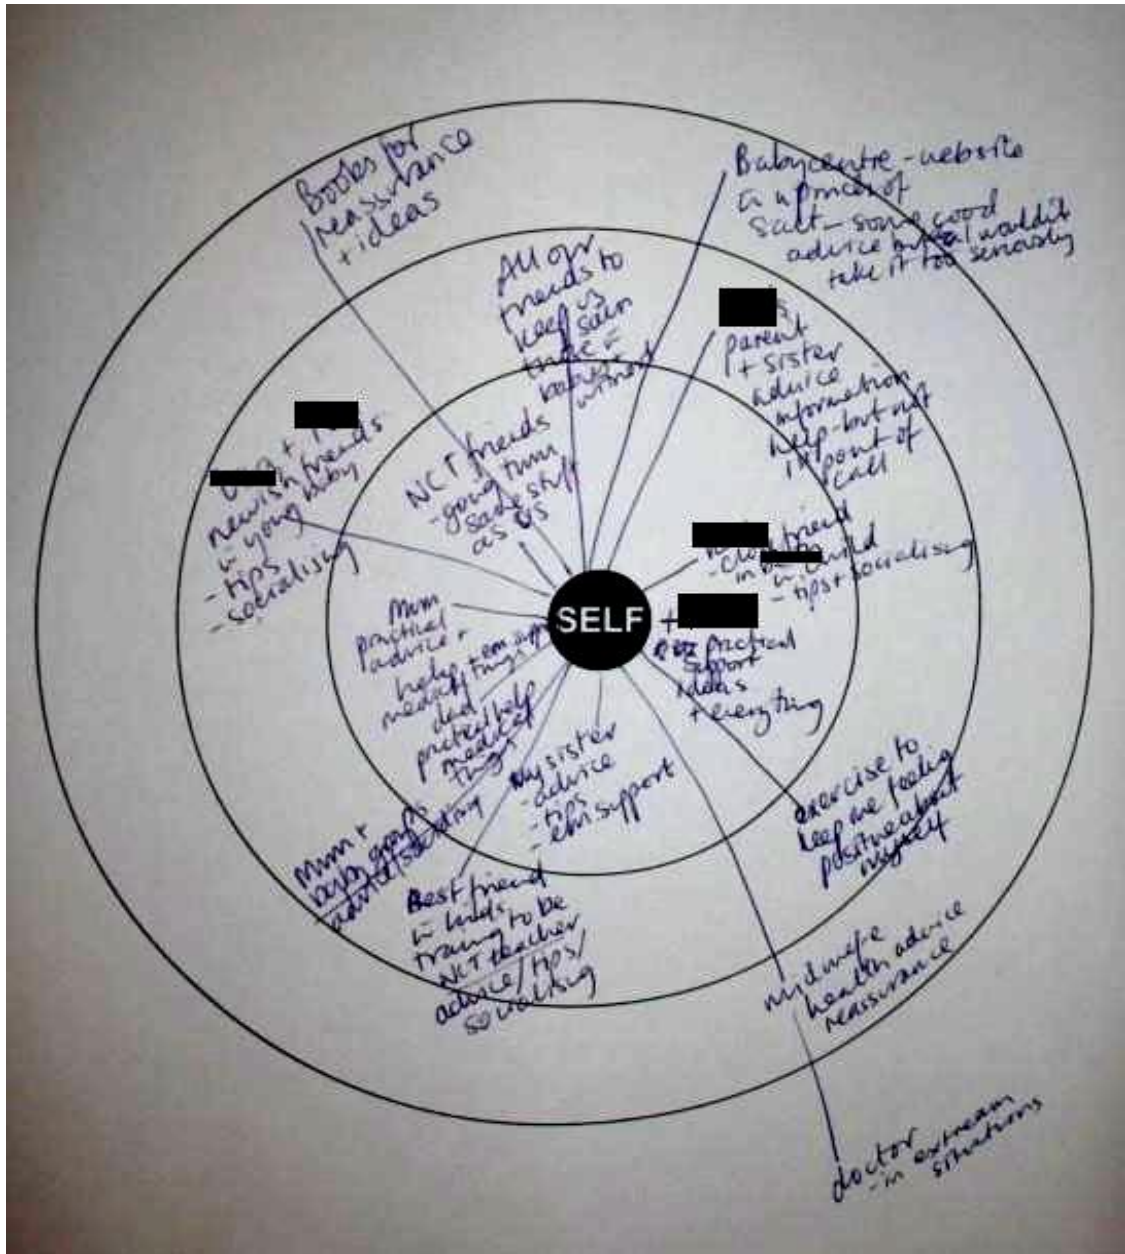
Books for reassurance + ideas

Babycentre - website - a pinch of salt - some good advice but wouldn't take it too seriously

All our friends to keep us sane + take babies without

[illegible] parent + sister advice information help - but not 1st point of call

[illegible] + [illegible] newish friends - young baby - tips - socialising

NCT friends - going thru same stuff as us

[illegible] - close friend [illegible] in the world - tips + socialising

SELF + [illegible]

Mum practical advice + help, emo support medical things

dad practical help medical things

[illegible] practical support ideas + everything

My sister - advice - tips - emo support

exercise to keep me feeling positive about myself

Mum + baby groups advice/socialising

Best friend in kids training to be NCT teacher advice/tips/socialising

midwife health advice reassurance

doctor - in extreme situations